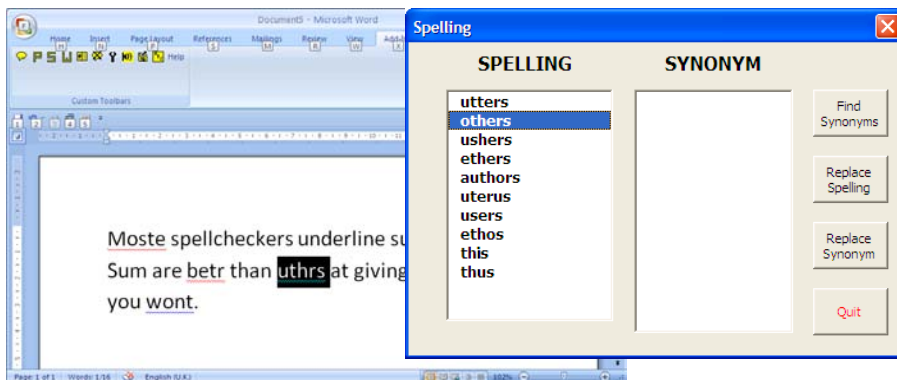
Document5 - Microsoft Word

Home Insert Page Layout References Mailings Review View Add-Ins

Help

Custom Toolbars

Moste spellcheckers underline su
Sum are betr than uthrs at giving
you wont.

Page: 1 of 1 Words: 1/16 English (U.K.) 102%

Spelling

SPELLING

SYNONYM

utters
others
ushers
ethers
authors
uterus
users
ethos
this
thus

Find Synonyms

Replace Spelling

Replace Synonym

Quit